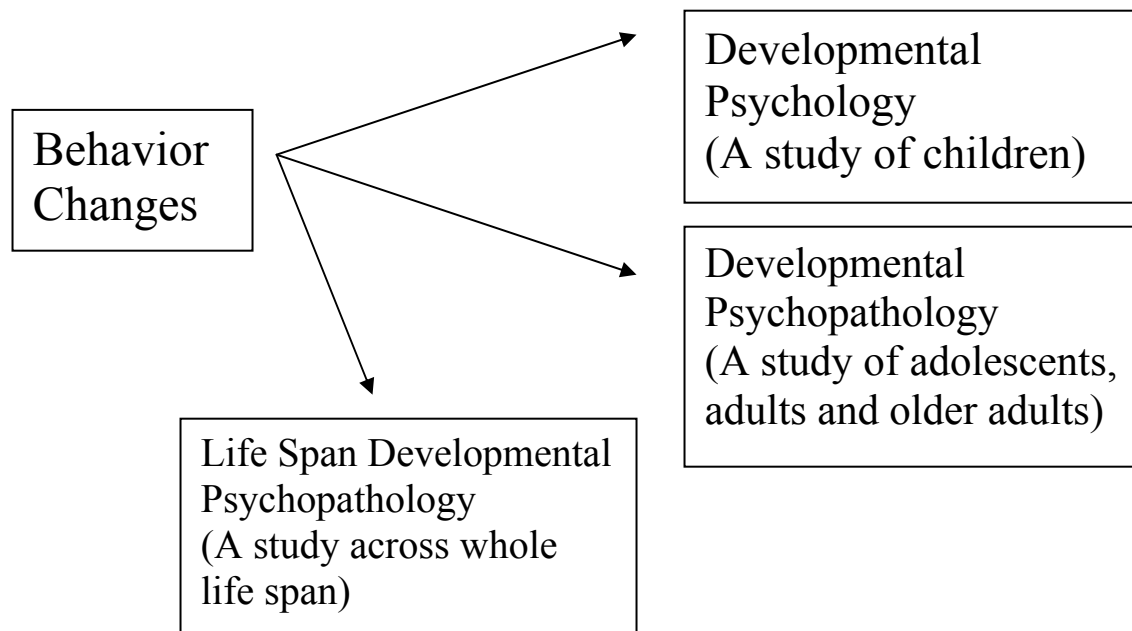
Behavior Changes

Developmental Psychology (A study of children)

Developmental Psychopathology (A study of adolescents, adults and older adults)

Life Span Developmental Psychopathology (A study across whole life span)